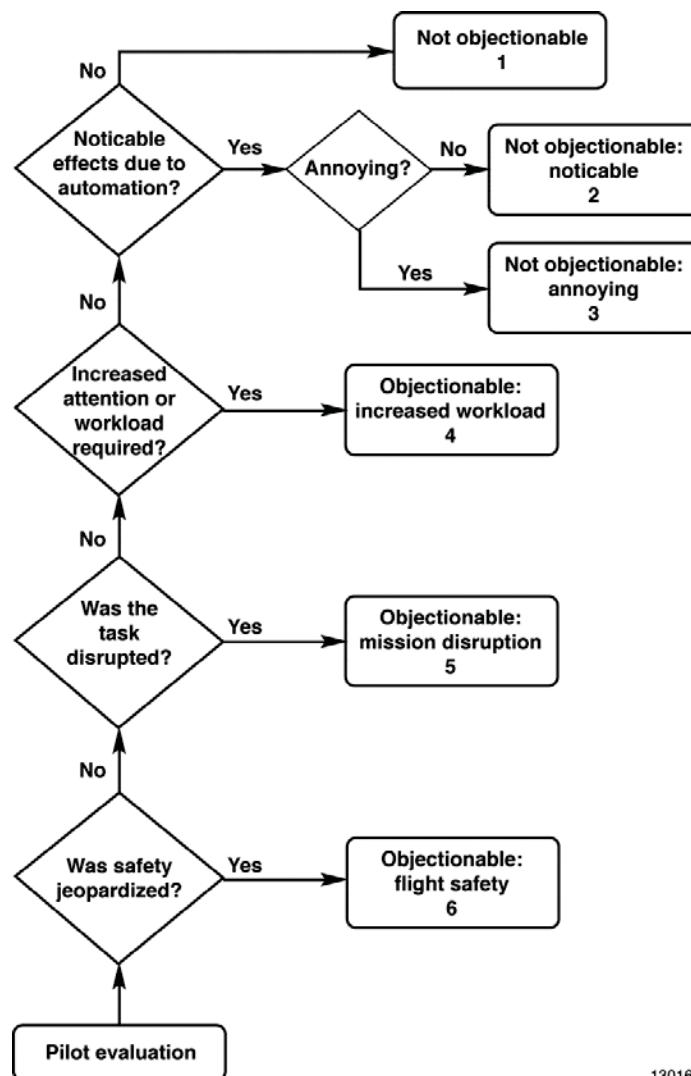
No

Not objectionable
1

Noticable effects due to automation?

Yes

Annoying?

No

Not objectionable: noticable
2

Yes

Not objectionable: annoying
3

No

Increased attention or workload required?

Yes

Objectionable: increased workload
4

No

Was the task disrupted?

Yes

Objectionable: mission disruption
5

No

Was safety jeopardized?

Yes

Objectionable: flight safety
6

Pilot evaluation

13016